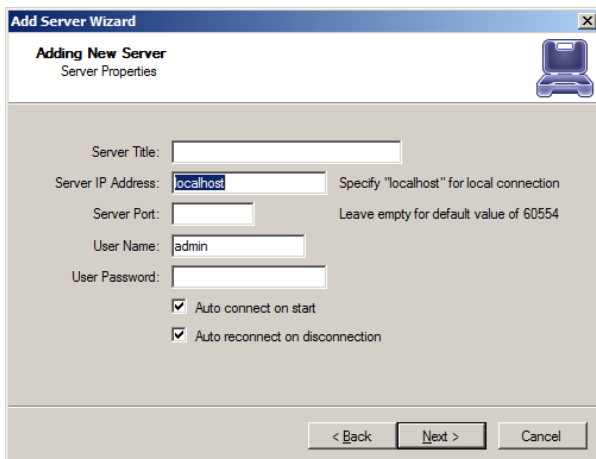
Add Server Wizard

Adding New Server
Server Properties

Server Title:
Server IP Address: localhost
Specify "localhost" for local connection
Server Port:
Leave empty for default value of 60554
User Name: admin
User Password:
Auto connect on start
Auto reconnect on disconnection

< Back
Next >
Cancel